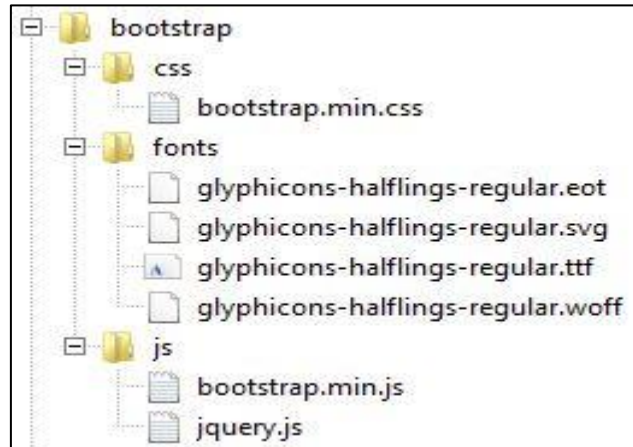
bootstrap
css
bootstrap.min.css
fonts
glyphicons-halflings-regular.eot
glyphicons-halflings-regular.svg
glyphicons-halflings-regular.ttf
glyphicons-halflings-regular.woff
js
bootstrap.min.js
jquery.js